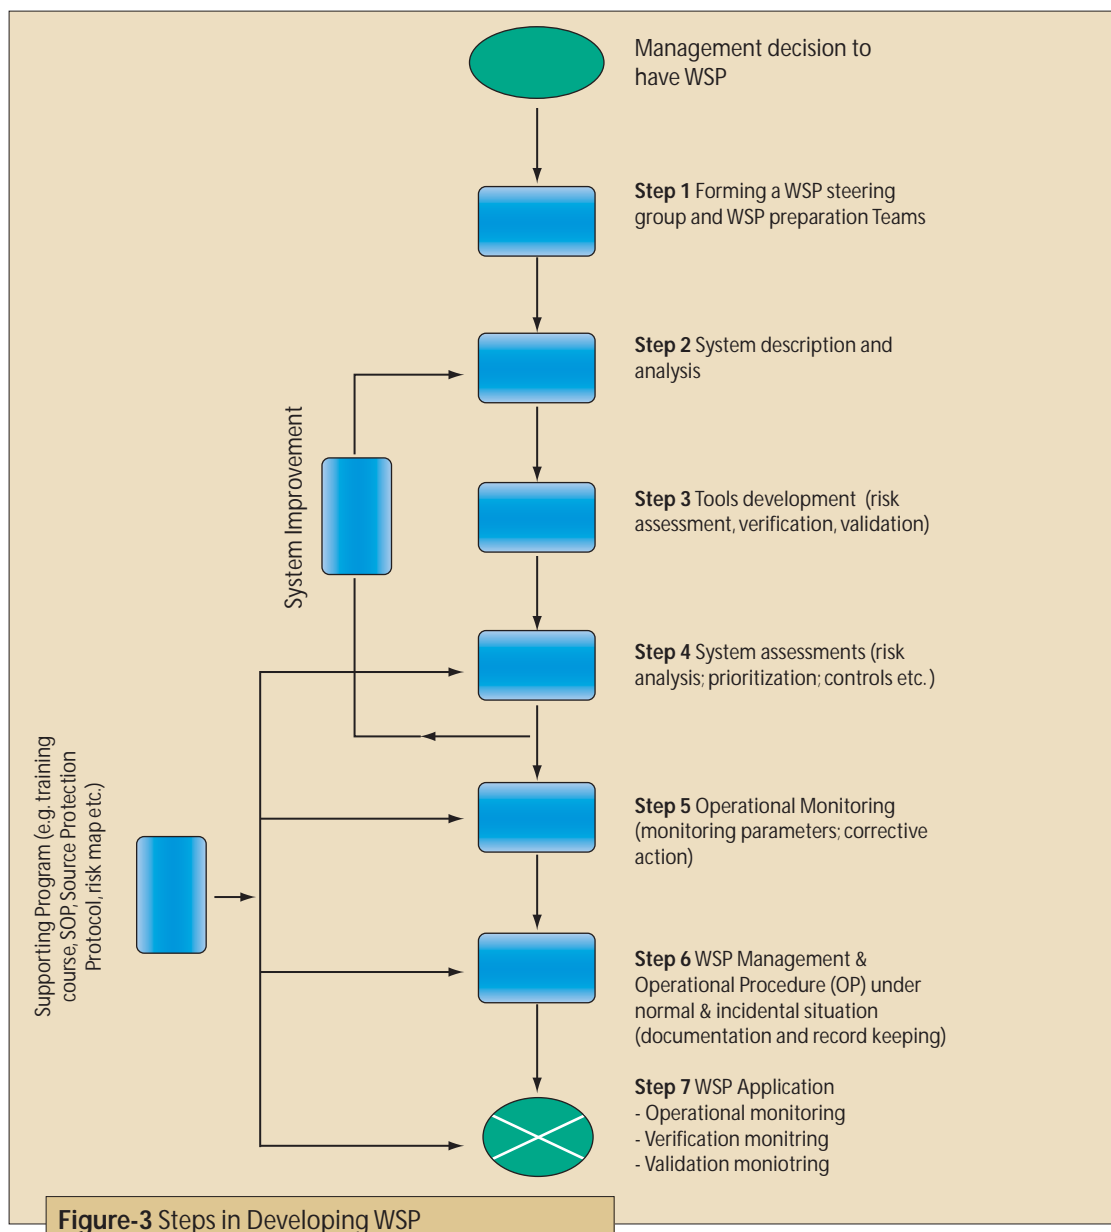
Management decision to have WSP

**Step 1** Forming a WSP steering group and WSP preparation Teams

**Step 2** System description and analysis

System Improvement

**Step 3** Tools development (risk assessment, verification, validation)

**Step 4** System assessments (risk analysis; prioritization; controls etc. )

Supporting Program (e.g. training course, SOP, Source Protection Protocol, risk map etc.)

**Step 5** Operational Monitoring (monitoring parameters; corrective action)

**Step 6** WSP Management & Operational Procedure (OP) under normal & incidental situation (documentation and record keeping)

**Step 7** WSP Application
- Operational monitoring
- Verification monitring
- Validation moniotring

**Figure-3** Steps in Developing WSP